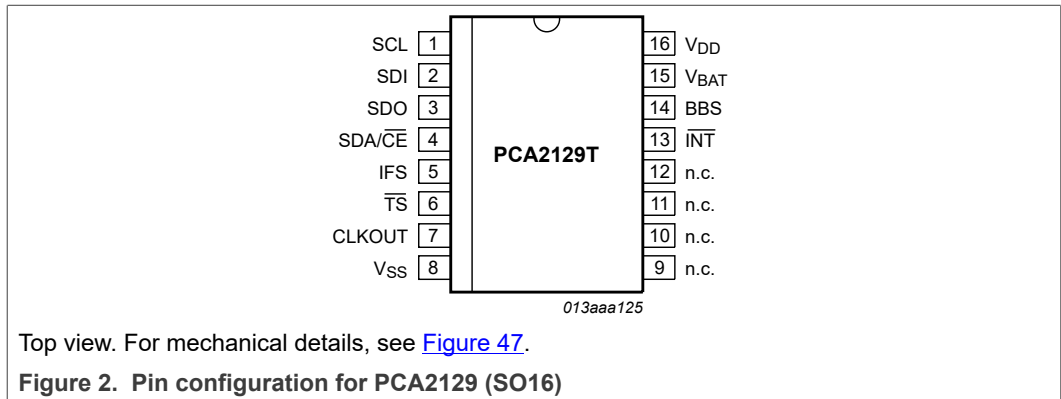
SCL 1
SDI 2
SDO 3
SDA/$\overline{CE}$ 4
IFS 5
$\overline{TS}$ 6
CLKOUT 7
$V_{SS}$ 8

PCA2129T

16 $V_{DD}$
15 $V_{BAT}$
14 BBS
13 $\overline{INT}$
12 n.c.
11 n.c.
10 n.c.
9 n.c.

013aaa125

Top view. For mechanical details, see Figure 47.

Figure 2. Pin configuration for PCA2129 (SO16)